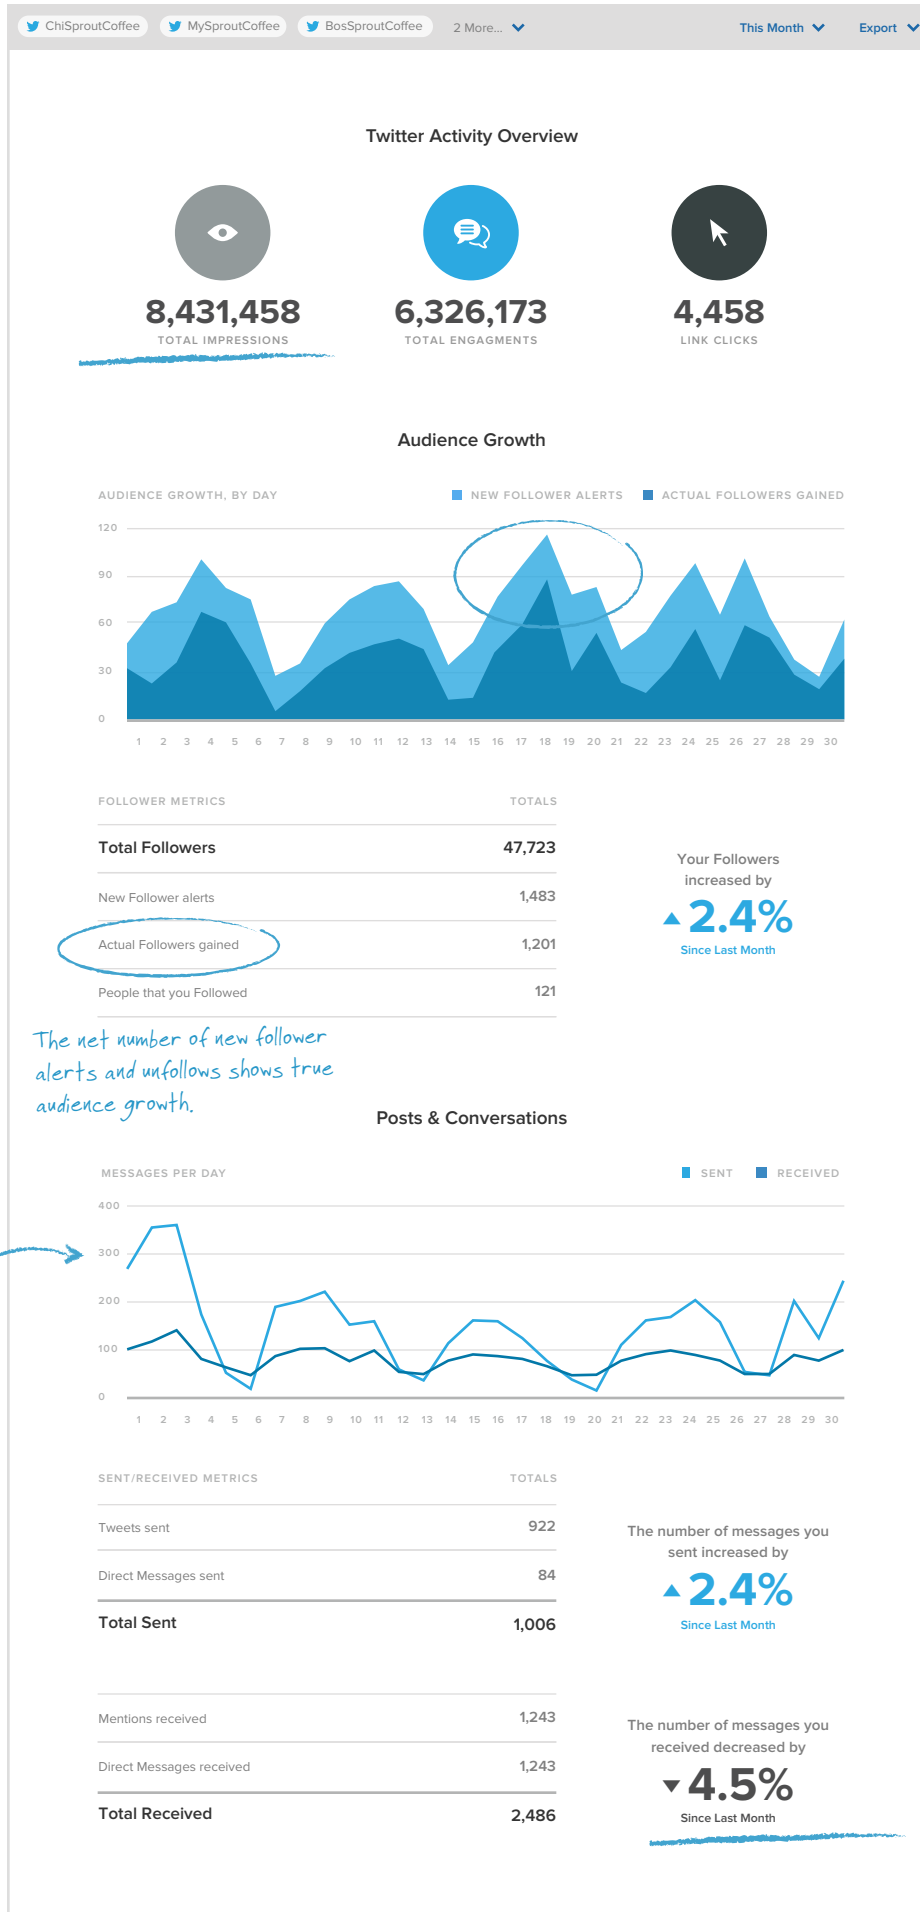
ChiSproutCoffee MySproutCoffee BosSproutCoffee 2 More... This Month Export

Twitter Activity Overview

8,431,458
TOTAL IMPRESSIONS

6,326,173
TOTAL ENGAGMENTS

4,458
LINK CLICKS

Audience Growth

AUDIENCE GROWTH, BY DAY
NEW FOLLOWER ALERTS ACTUAL FOLLOWERS GAINED

120
90
60
30
0

1 2 3 4 5 6 7 8 9 10 11 12 13 14 15 16 17 18 19 20 21 22 23 24 25 26 27 28 29 30

| FOLLOWER METRICS | TOTALS |
|---|---|
| Total Followers | 47,723 |
| New Follower alerts | 1,483 |
| Actual Followers gained | 1,201 |
| People that you Followed | 121 |

Your Followers increased by
2.4%
Since Last Month

The net number of new follower alerts and unfollows shows true audience growth.

Posts & Conversations

MESSAGES PER DAY
SENT RECEIVED

400
300
200
100
0

1 2 3 4 5 6 7 8 9 10 11 12 13 14 15 16 17 18 19 20 21 22 23 24 25 26 27 28 29 30

| SENT/RECEIVED METRICS | TOTALS |
|---|---|
| Tweets sent | 922 |
| Direct Messages sent | 84 |
| Total Sent | 1,006 |

The number of messages you sent increased by
2.4%
Since Last Month

| | |
|---|---|
| Mentions received | 1,243 |
| Direct Messages received | 1,243 |
| Total Received | 2,486 |

The number of messages you received decreased by
4.5%
Since Last Month